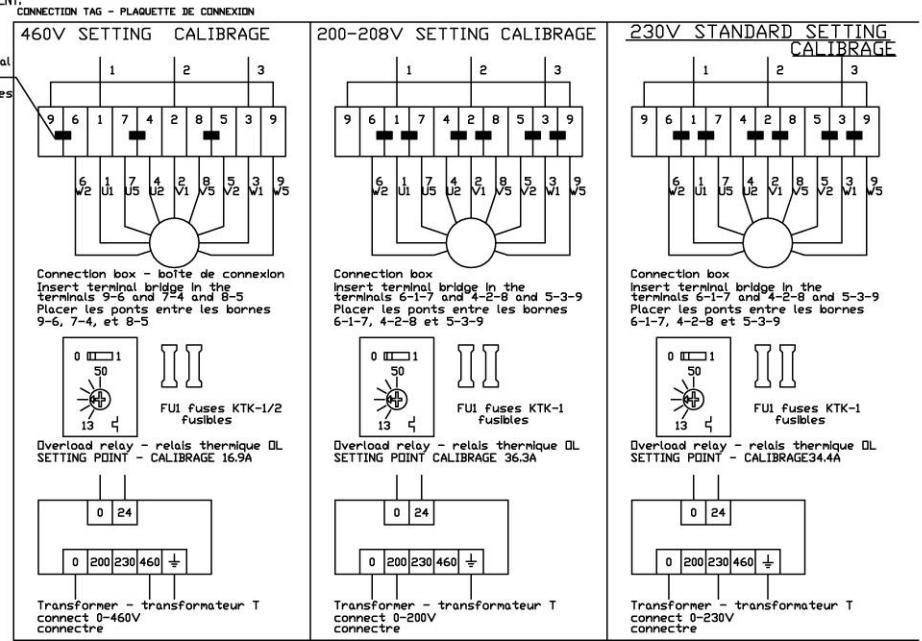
ENT.
CONNECTION TAG - PLAQUETTE DE CONNEXION

al
es

460V SETTING CALIBRAGE

1 2 3

9 6 1 7 4 2 8 5 3 9

6 W2 1 U1 7 U5 4 U2 2 V1 8 V5 5 V2 3 W1 9 W5

Connection box - boîte de connexion
Insert terminal bridge in the terminals 9-6 and 7-4 and 8-5
Placer les ponts entre les bornes 9-6, 7-4, et 8-5

0 1
50
13

FU1 fuses KTK-1/2 fusibles

Overload relay - relais thermique OL
SETTING POINT - CALIBRAGE 16.9A

0 24

0 200 230 460

Transformer - transformateur T
connect 0-460V
connectre

200-208V SETTING CALIBRAGE

1 2 3

9 6 1 7 4 2 8 5 3 9

6 W2 1 U1 7 U5 4 U2 2 V1 8 V5 5 V2 3 W1 9 W5

Connection box
Insert terminal bridge in the terminals 6-1-7 and 4-2-8 and 5-3-9
Placer les ponts entre les bornes 6-1-7, 4-2-8 et 5-3-9

0 1
50
13

FU1 fuses KTK-1
fusibles

Overload relay - relais thermique OL
SETTING POINT CALIBRAGE 36.3A

0 24

0 200 230 460

Transformer - transformateur T
connect 0-200V
connectre

230V STANDARD SETTING CALIBRAGE

1 2 3

9 6 1 7 4 2 8 5 3 9

6 W2 1 U1 7 U5 4 U2 2 V1 8 V5 5 V2 3 W1 9 W5

Connection box
Insert terminal bridge in the terminals 6-1-7 and 4-2-8 and 5-3-9
Placer les ponts entre les bornes 6-1-7, 4-2-8 et 5-3-9

0 1
50
13

FU1 fuses KTK-1
fusibles

Overload relay - relais thermique OL
SETTING POINT - CALIBRAGE34.4A

0 24

0 200 230 460

Transformer - transformateur T
connect 0-230V
connectre